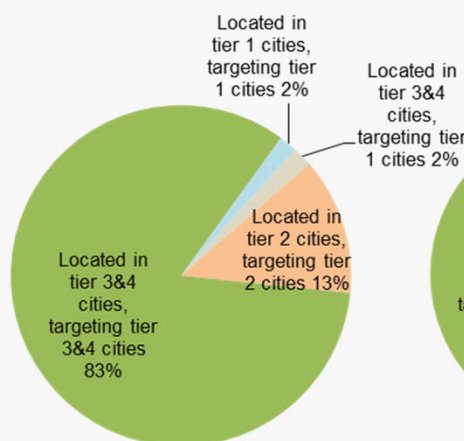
Located in tier 1 cities, targeting tier 1 cities 2%

Located in tier 3&4 cities, targeting tier 1 cities 2%

Located in tier 2 cities, targeting tier 2 cities 13%

Located in tier 3&4 cities, targeting tier 3&4 cities 83%

t